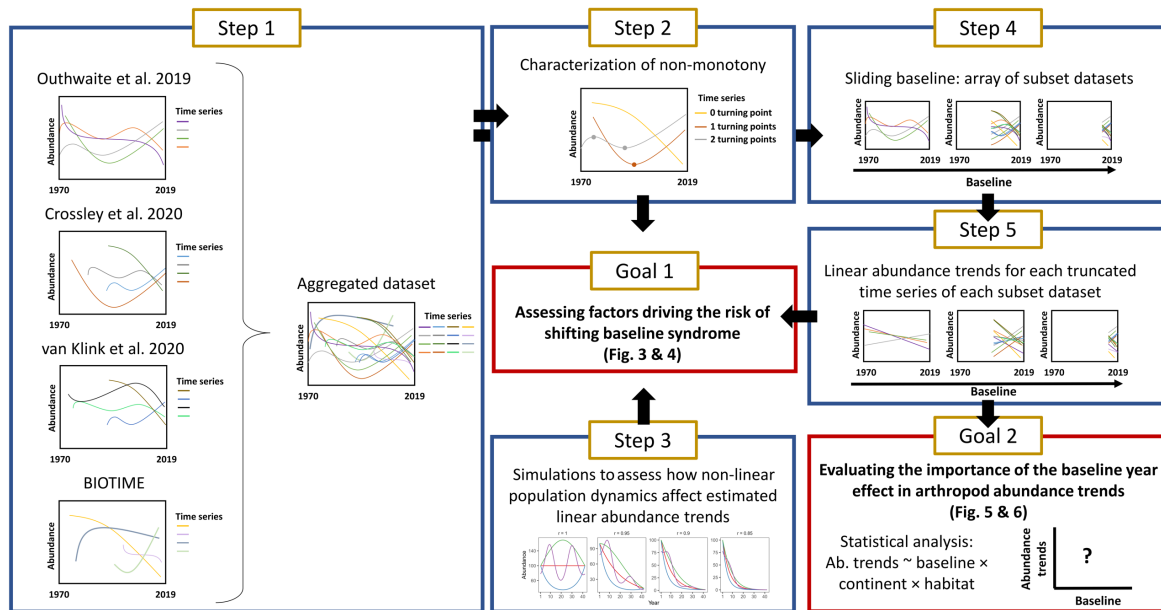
Step 1

Outhwaite et al. 2019

Abundance

Time series

1970 2019

Crossley et al. 2020

Abundance

Time series

1970 2019

van Klink et al. 2020

Abundance

Time series

1970 2019

BIOTIME

Abundance

Time series

1970 2019

Aggregated dataset

Abundance

Time series

1970 2019

Step 2

Characterization of non-monotony

Abundance

Time series
0 turning point
1 turning points
2 turning points

1970 2019

Goal 1

Assessing factors driving the risk of shifting baseline syndrome (Fig. 3 & 4)

Step 3

Simulations to assess how non-linear population dynamics affect estimated linear abundance trends

r = 1 r = 0.95 r = 0.9 r = 0.85

Abundance

Year

Step 4

Sliding baseline: array of subset datasets

Abundance

1970 2019 1970 2019 1970 2019

Baseline

Step 5

Linear abundance trends for each truncated time series of each subset dataset

Abundance

1970 2019 1970 2019 1970 2019

Baseline

Goal 2

Evaluating the importance of the baseline year effect in arthropod abundance trends (Fig. 5 & 6)

Statistical analysis:
Ab. trends ~ baseline × continent × habitat

Abundance trends

?

Baseline